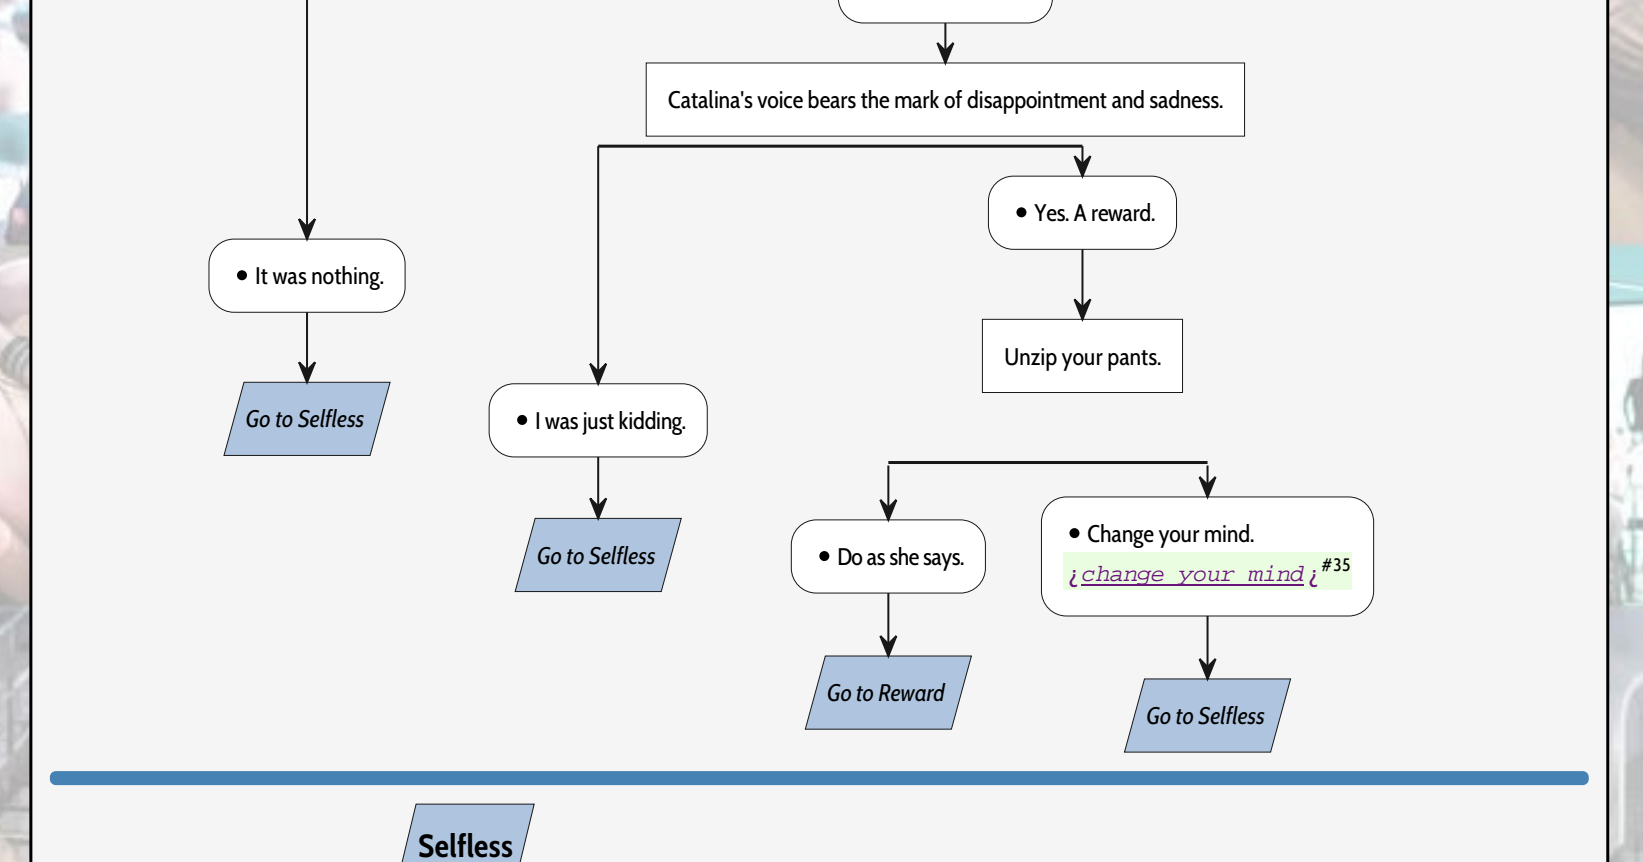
Catalina's voice bears the mark of disappointment and sadness.

• It was nothing.

Go to Selfless

• I was just kidding.

Go to Selfless

• Yes. A reward.

Unzip your pants.

• Do as she says.

Go to Reward

• Change your mind.
¿change your mind¿ #35

Go to Selfless

Selfless